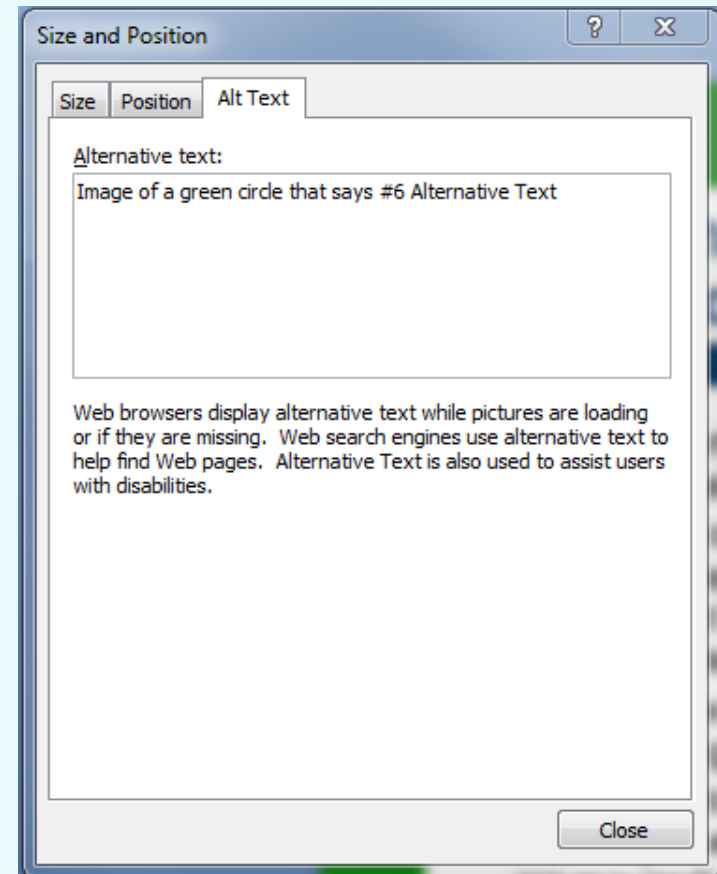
Size and Position

?

X

Size

Position

Alt Text

Alternative text:

Image of a green circle that says #6 Alternative Text

Web browsers display alternative text while pictures are loading or if they are missing. Web search engines use alternative text to help find Web pages. Alternative Text is also used to assist users with disabilities.

Close